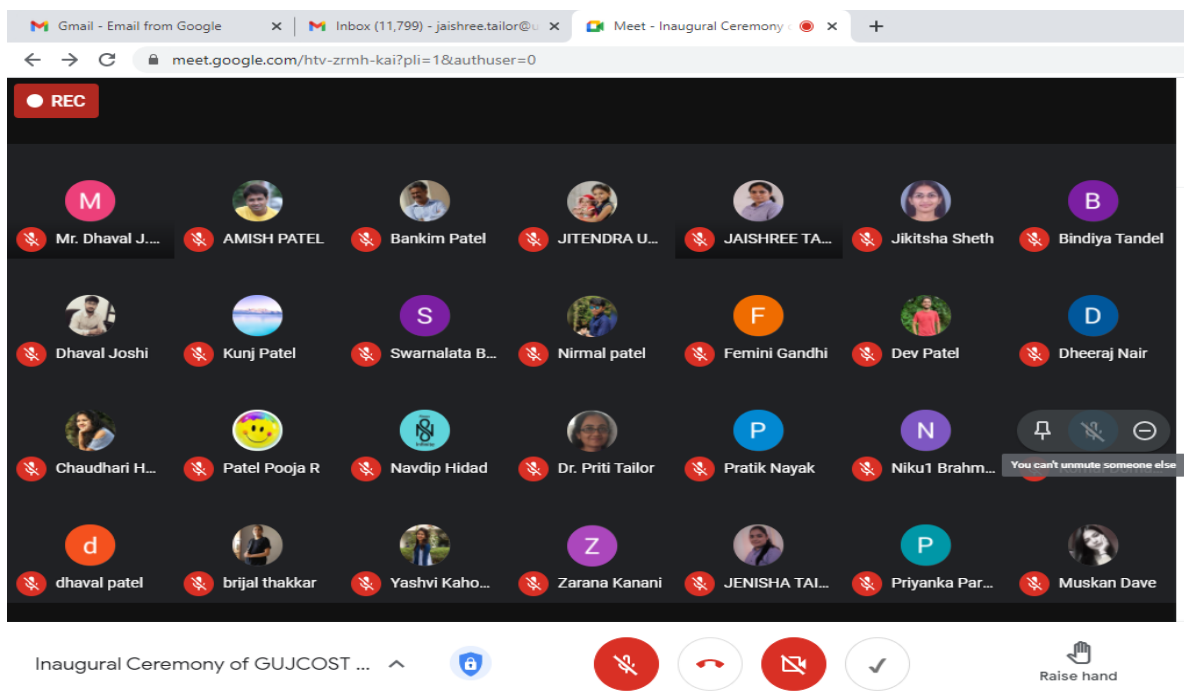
M Gmail - Email from Google ×
M Inbox (11,799) - jaishree.tailor@u ×
Meet - Inaugural Ceremony ×
+

meet.google.com/htv-zrmh-kai?pli=1&authuser=0

REC

M
Mr. Dhaval J....
AMISH PATEL
Bankim Patel
JITENDRA U...
JAISHREE TA...
Jikitsha Sheth
B
Bindiya Tandel

Dhaval Joshi
Kunj Patel
S
Swarnalata B...
Nirmal patel
F
Femini Gandhi
Dev Patel
D
Dheeraj Nair

Chaudhari H...
Patel Pooja R
Navdip Hidad
Dr. Priti Tailor
P
Pratik Nayak
N
Niku1 Brahm...
You can't unmute someone else

d
dhaval patel
brijal thakkar
Yashvi Kaho...
Z
Zarana Kanani
JENISHA TAI...
P
Priyanka Par...
Muskan Dave

Inaugural Ceremony of GUJCOST ...
Raise hand